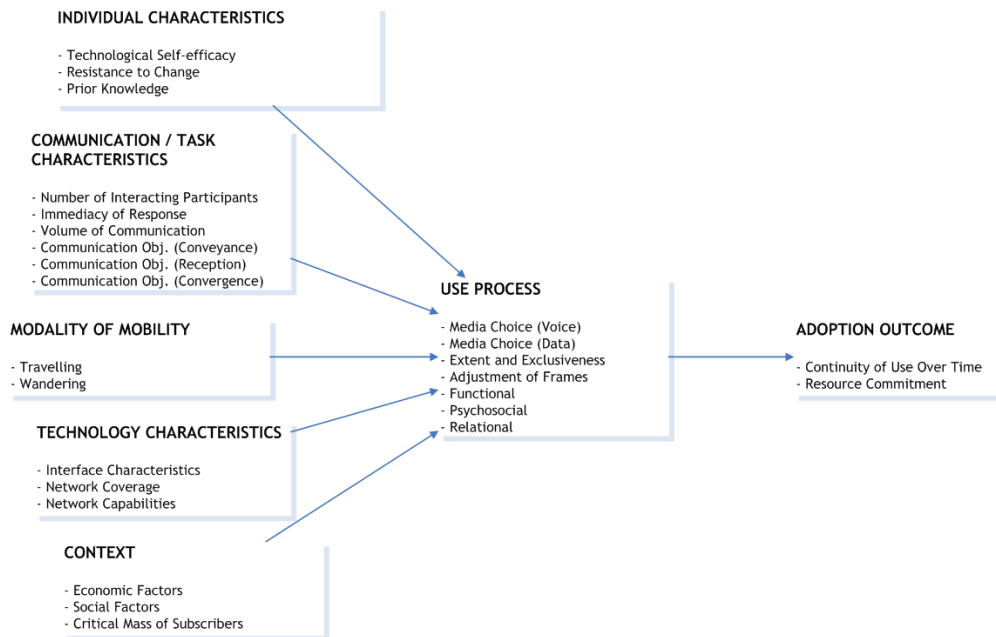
INDIVIDUAL CHARACTERISTICS

- Technological Self-efficacy
- Resistance to Change
- Prior Knowledge

COMMUNICATION / TASK CHARACTERISTICS

- Number of Interacting Participants
- Immediacy of Response
- Volume of Communication
- Communication Obj. (Conveyance)
- Communication Obj. (Reception)
- Communication Obj. (Convergence)

MODALITY OF MOBILITY

- Travelling
- Wandering

TECHNOLOGY CHARACTERISTICS

- Interface Characteristics
- Network Coverage
- Network Capabilities

CONTEXT

- Economic Factors
- Social Factors
- Critical Mass of Subscribers

USE PROCESS

- Media Choice (Voice)
- Media Choice (Data)
- Extent and Exclusiveness
- Adjustment of Frames
- Functional
- Psychosocial
- Relational

ADOPTION OUTCOME

- Continuity of Use Over Time
- Resource Commitment